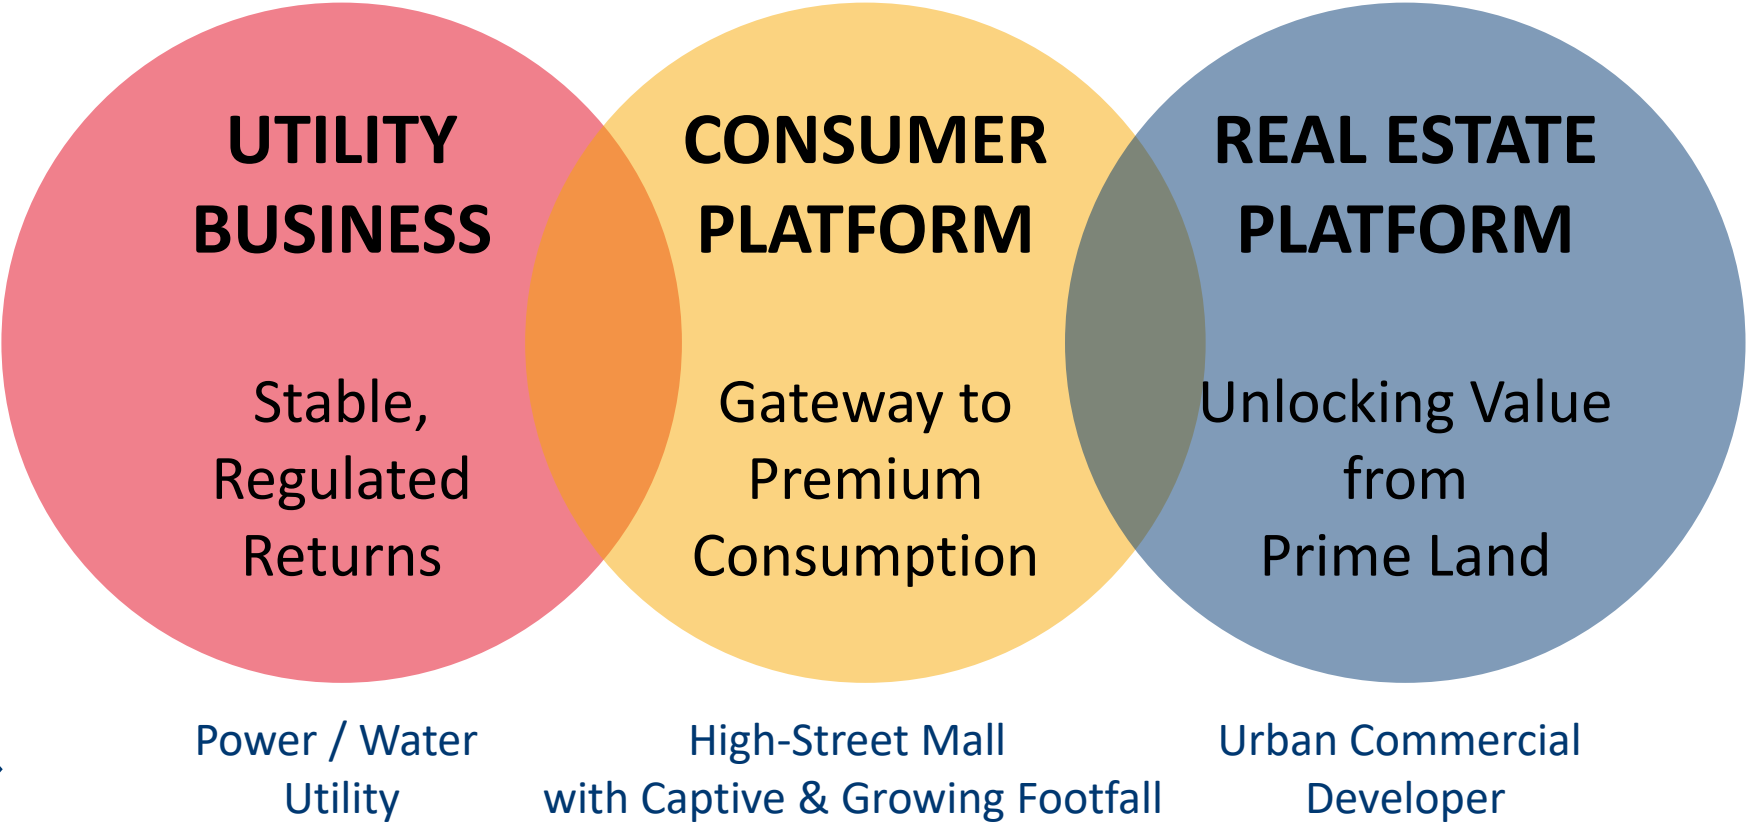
UTILITY BUSINESS

Stable, Regulated Returns

CONSUMER PLATFORM

Gateway to Premium Consumption

REAL ESTATE PLATFORM

Unlocking Value from Prime Land

Power / Water Utility

High-Street Mall with Captive & Growing Footfall

Urban Commercial Developer